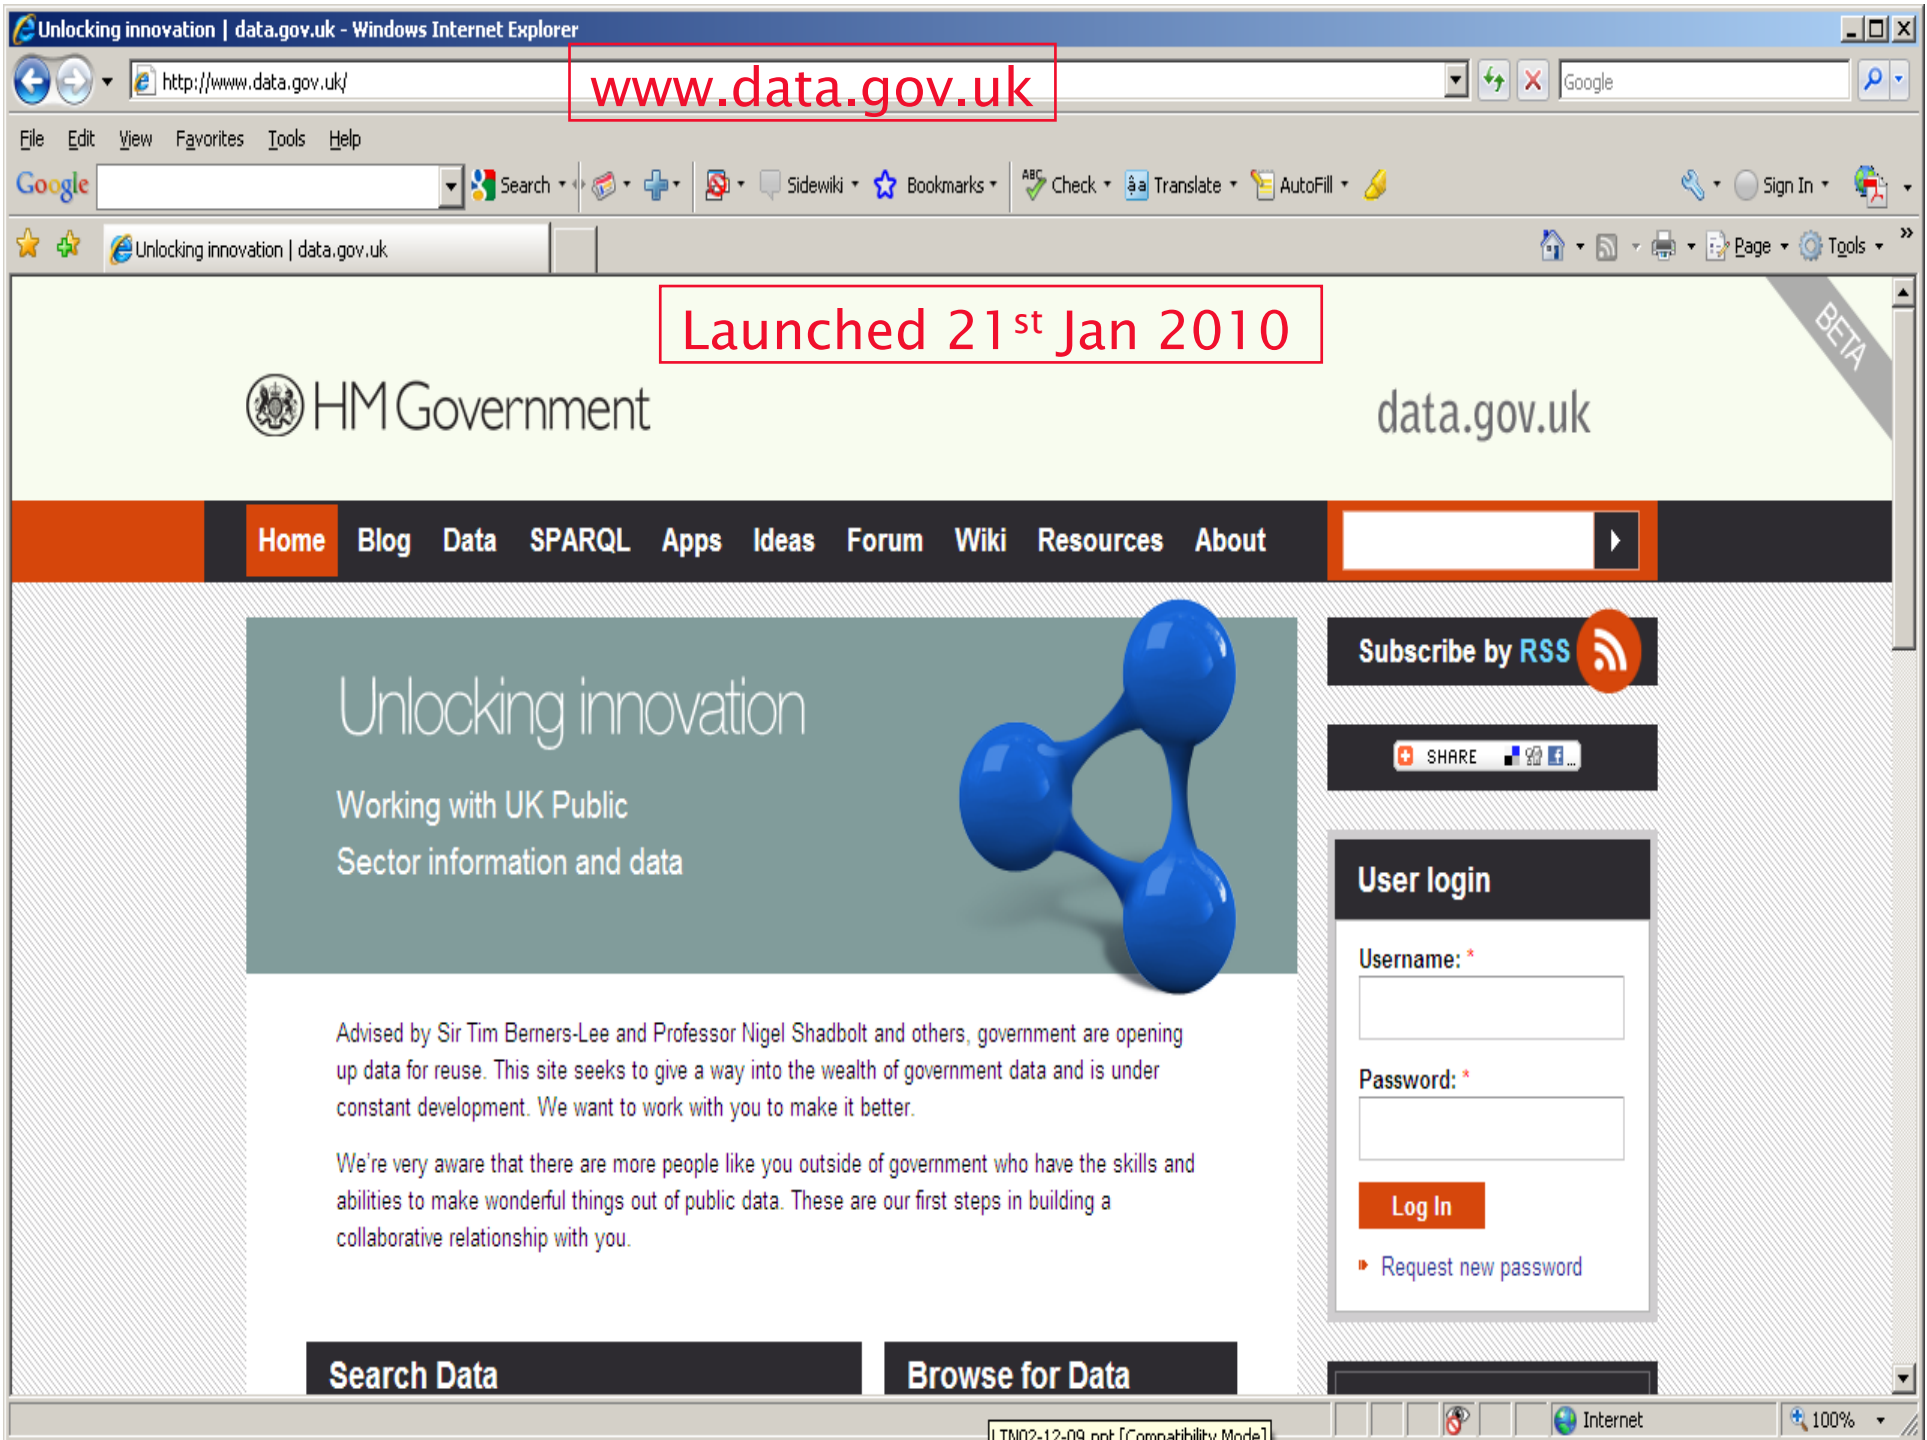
Unlocking innovation | data.gov.uk - Windows Internet Explorer

http://www.data.gov.uk/

www.data.gov.uk

Google

File Edit View Favorites Tools Help

Google Search Sidewiki Bookmarks Check Translate AutoFill Sign In

Unlocking innovation | data.gov.uk

Page Tools

Launched 21$^{st}$ Jan 2010

BETA

HM Government

data.gov.uk

Home Blog Data SPARQL Apps Ideas Forum Wiki Resources About

Unlocking innovation

Working with UK Public Sector information and data

Subscribe by RSS

SHARE

User login

Username: *

Password: *

Log In

Request new password

Advised by Sir Tim Berners-Lee and Professor Nigel Shadbolt and others, government are opening up data for reuse. This site seeks to give a way into the wealth of government data and is under constant development. We want to work with you to make it better.

We're very aware that there are more people like you outside of government who have the skills and abilities to make wonderful things out of public data. These are our first steps in building a collaborative relationship with you.

Search Data

Browse for Data

LTN02-12-09.ppt [Compatibility Mode]

Internet

100%